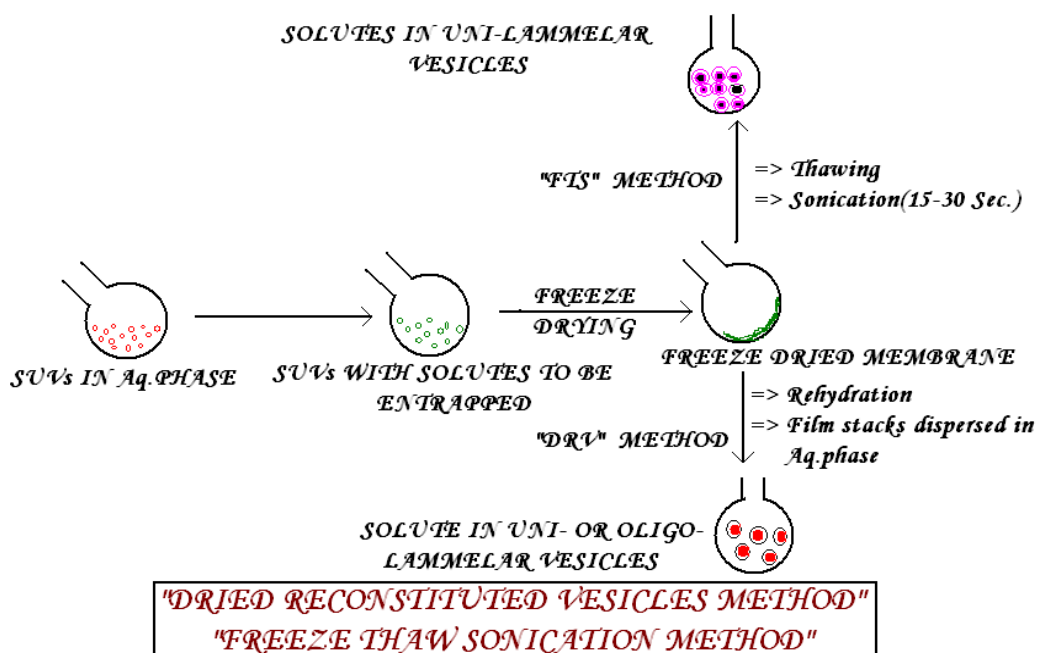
SOLUTES IN UNI-LAMMELAR VESICLES

"FTS" METHOD

=> Thawing
=> Sonication(15-30 Sec.)

FREEZE DRYING

SUVs IN Aq.PHASE

SUVs WITH SOLUTES TO BE ENTRAPPED

FREEZE DRIED MEMBRANE

=> Rehydration
=> Film stacks dispersed in Aq.phase

"DRV" METHOD

SOLUTE IN UNI- OR OLIGO-LAMMELAR VESICLES

"DRIED RECONSTITUTED VESICLES METHOD"
"FREEZE THAW SONICATION METHOD"